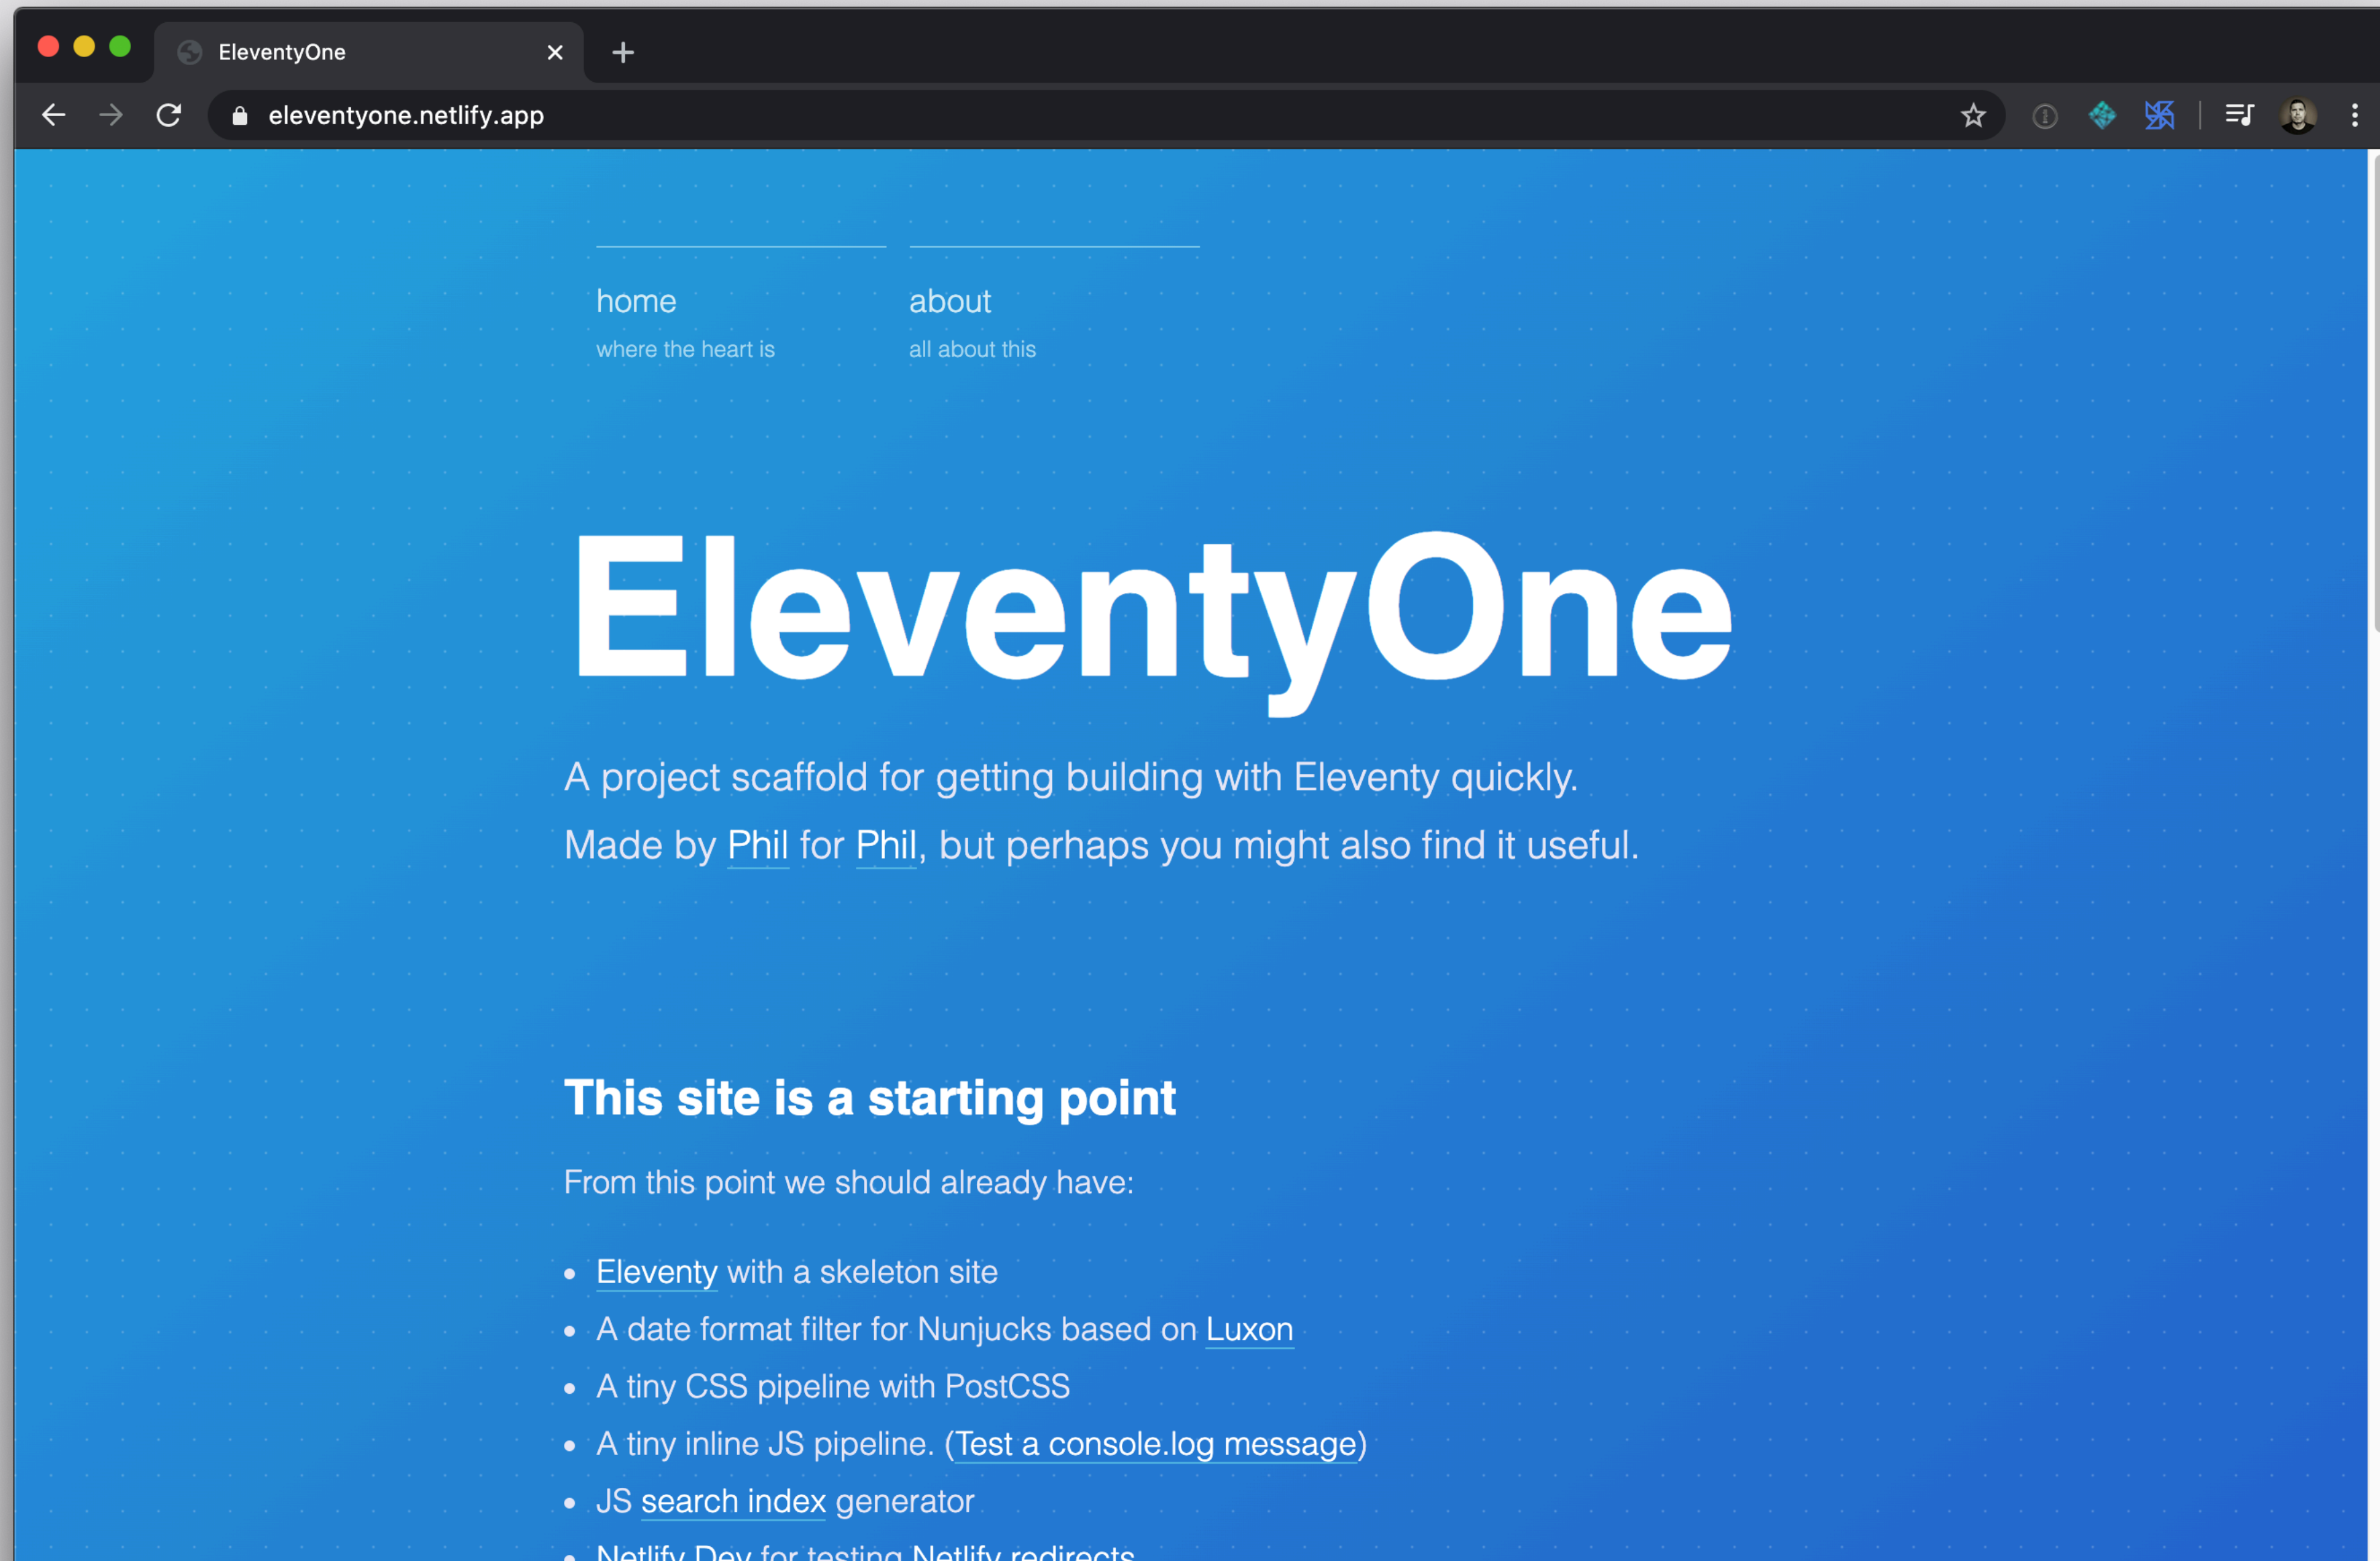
EleventyOne

eleventyone.netlify.app

home
where the heart is

about
all about this

EleventyOne

A project scaffold for getting building with Eleventy quickly.
Made by Phil for Phil, but perhaps you might also find it useful.

This site is a starting point

From this point we should already have:

- Eleventy with a skeleton site
- A date format filter for Nunjucks based on Luxon
- A tiny CSS pipeline with PostCSS
- A tiny inline JS pipeline. (Test a console.log message)
- JS search index generator
- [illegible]